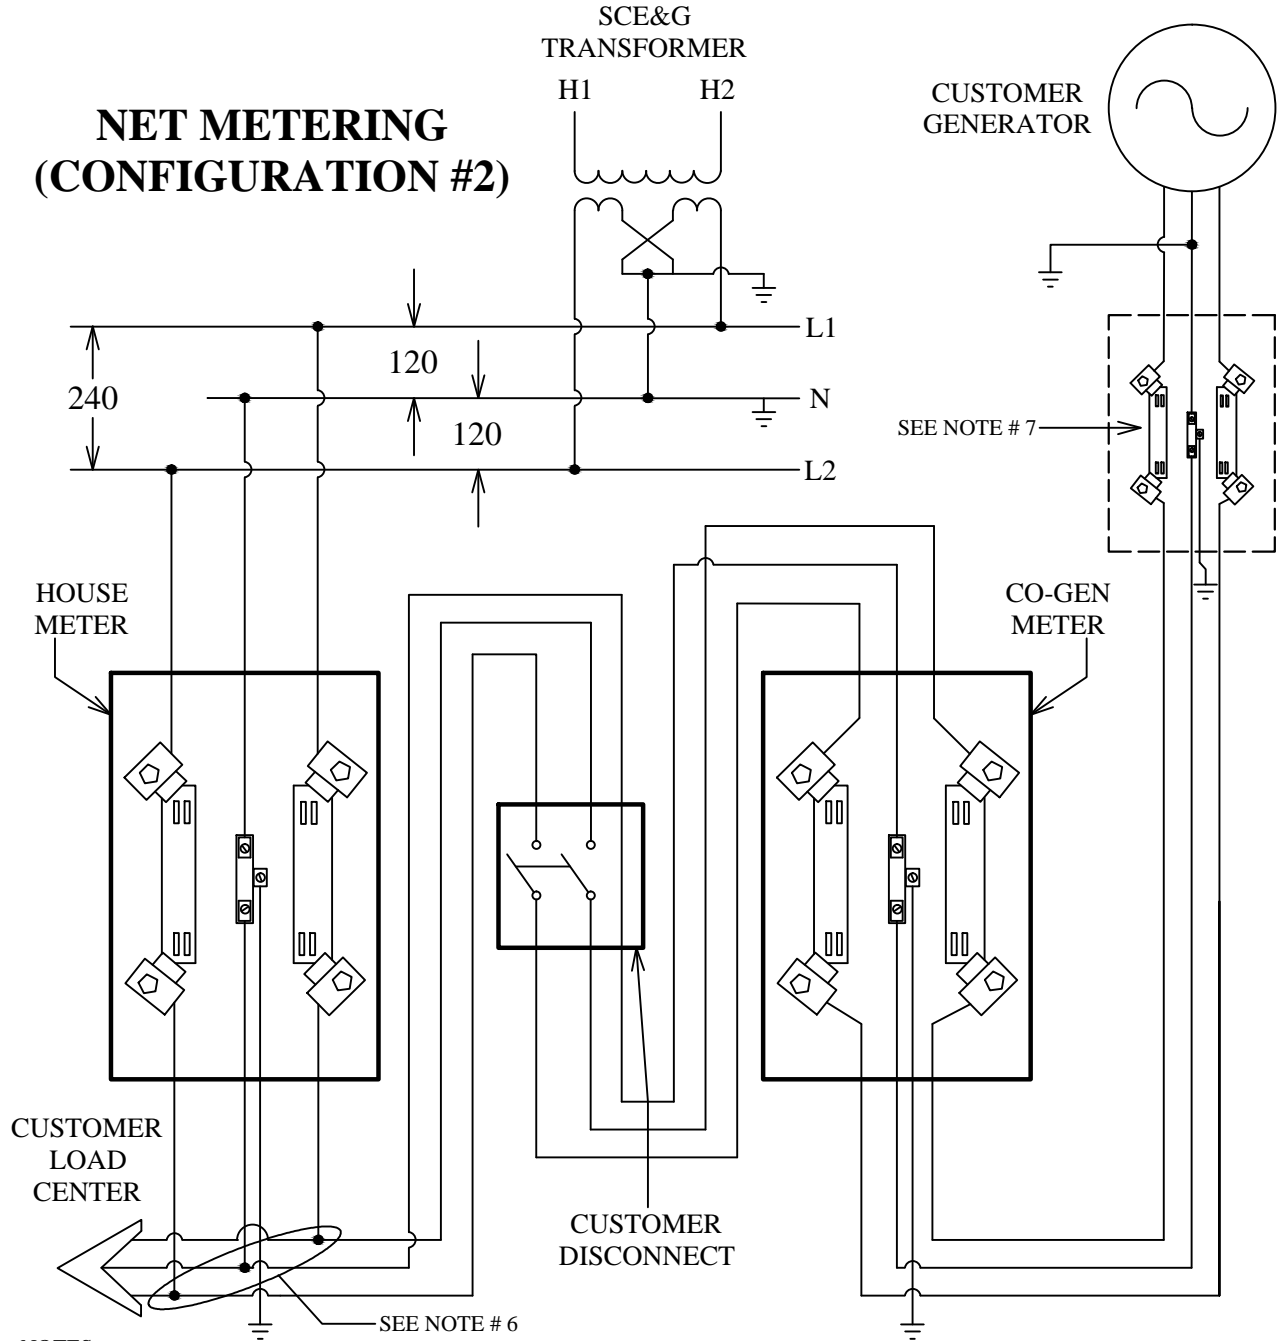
SCE&G
TRANSFORMER

H1 H2

NET METERING
(CONFIGURATION #2)

CUSTOMER
GENERATOR

L1

120

240

N

120

L2

SEE NOTE # 7

HOUSE
METER

CO-GEN
METER

CUSTOMER
LOAD
CENTER

CUSTOMER
DISCONNECT

SEE NOTE # 6

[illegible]